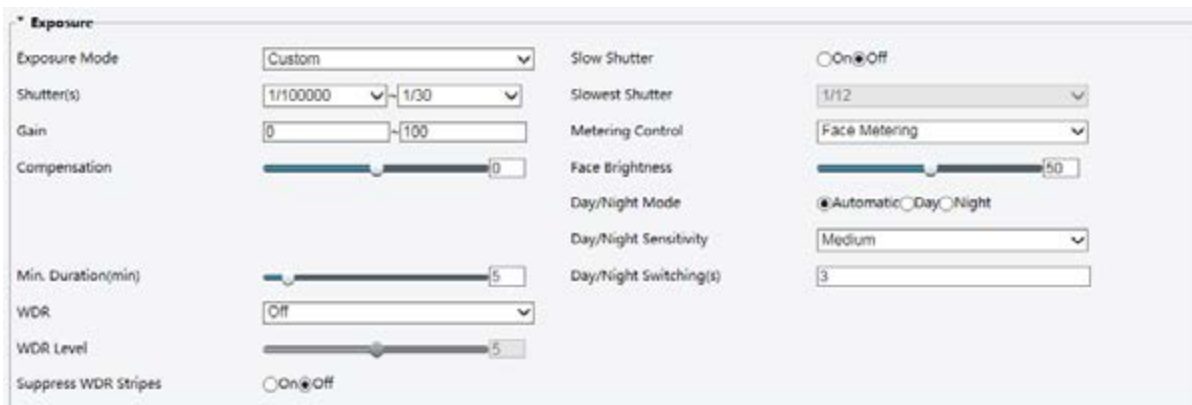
* Exposure

Exposure Mode Custom
Shutter(s) 1/100000 ~ 1/30
Gain 0 ~ 100
Compensation 0

Min. Duration(min) 5
WDR Off
WDR Level 5
Suppress WDR Stripes On Off

Slow Shutter On Off
Slowest Shutter 1/12
Metering Control Face Metering
Face Brightness 50
Day/Night Mode Automatic Day Night
Day/Night Sensitivity Medium
Day/Night Switching(s) 3